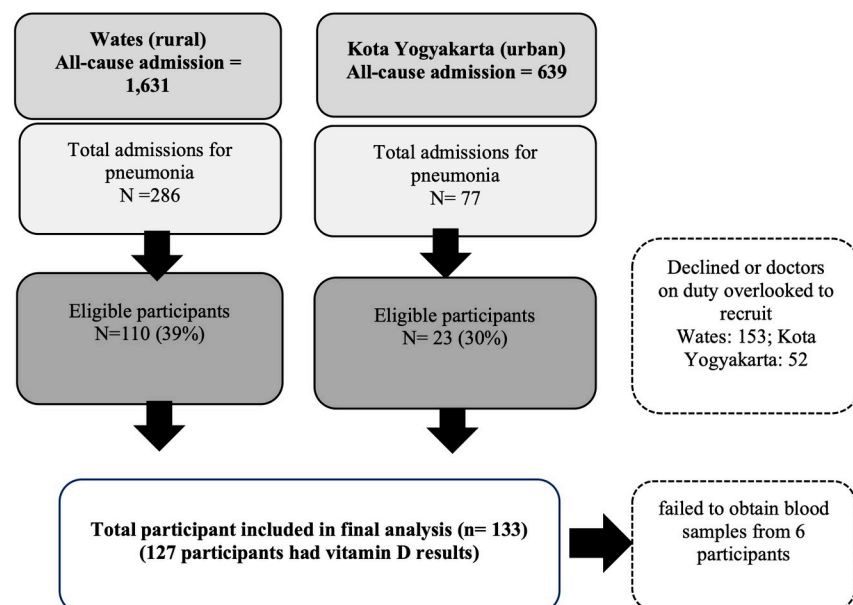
Wates (rural)
All-cause admission = 1,631

Kota Yogyakarta (urban)
All-cause admission = 639

Total admissions for pneumonia
N =286

Total admissions for pneumonia
N= 77

Eligible participants
N=110 (39%)

Eligible participants
N= 23 (30%)

Declined or doctors on duty overlooked to recruit
Wates: 153; Kota Yogyakarta: 52

Total participant included in final analysis (n= 133)
(127 participants had vitamin D results)

failed to obtain blood samples from 6 participants